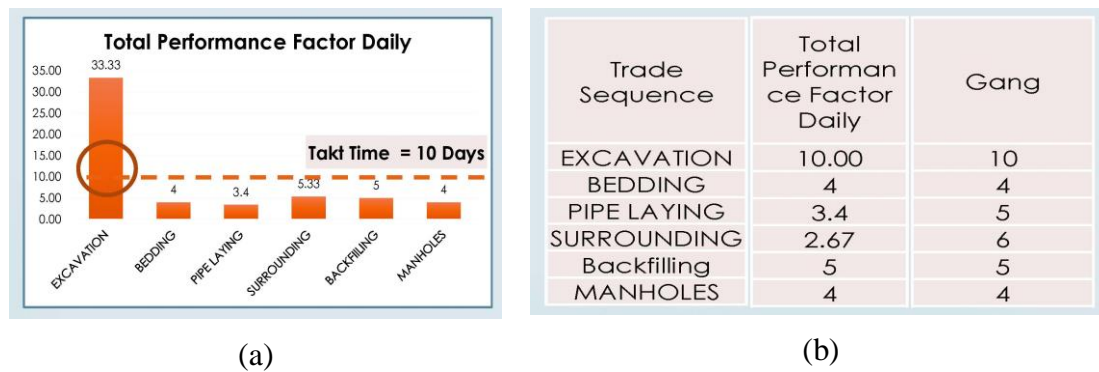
Total Performance Factor Daily

35.00
30.00
25.00
20.00
15.00
10.00
5.00
0.00

33.33
4
3.4
5.33
5
4

Takt Time = 10 Days

EXCAVATION
BEDDING
PIPE LAYING
SURROUNDING
BACKFILLING
MANHOLES

(a)

| Trade Sequence | Total Performance Factor Daily | Gang |
|---|---|---|
| EXCAVATION | 10.00 | 10 |
| BEDDING | 4 | 4 |
| PIPE LAYING | 3.4 | 5 |
| SURROUNDING | 2.67 | 6 |
| Backfilling | 5 | 5 |
| MANHOLES | 4 | 4 |

(b)